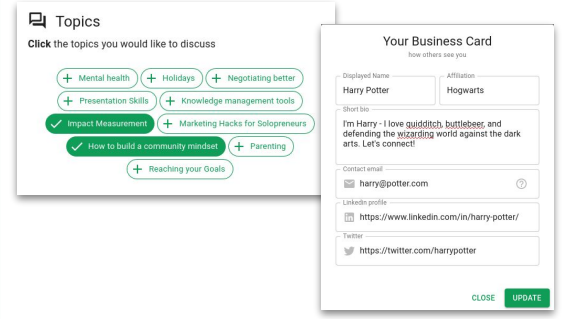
Topics

**Click** the topics you would like to discuss

Mental health

Holidays

Negotiating better

Presentation Skills

Knowledge management tools

Impact Measurement

Marketing Hacks for Solopreneurs

How to build a community mindset

Parenting

Reaching your Goals

Your Business Card

how others see you

Displayed Name

Harry Potter

Affiliation

Hogwarts

Short bio

I'm Harry - I love quidditch, buttlebeer, and defending the wizarding world against the dark arts. Let's connect!

Contact email

harry@potter.com

Linkedin profile

https://www.linkedin.com/in/harry-potter/

Twitter

https://twitter.com/harrypotter

CLOSE

UPDATE